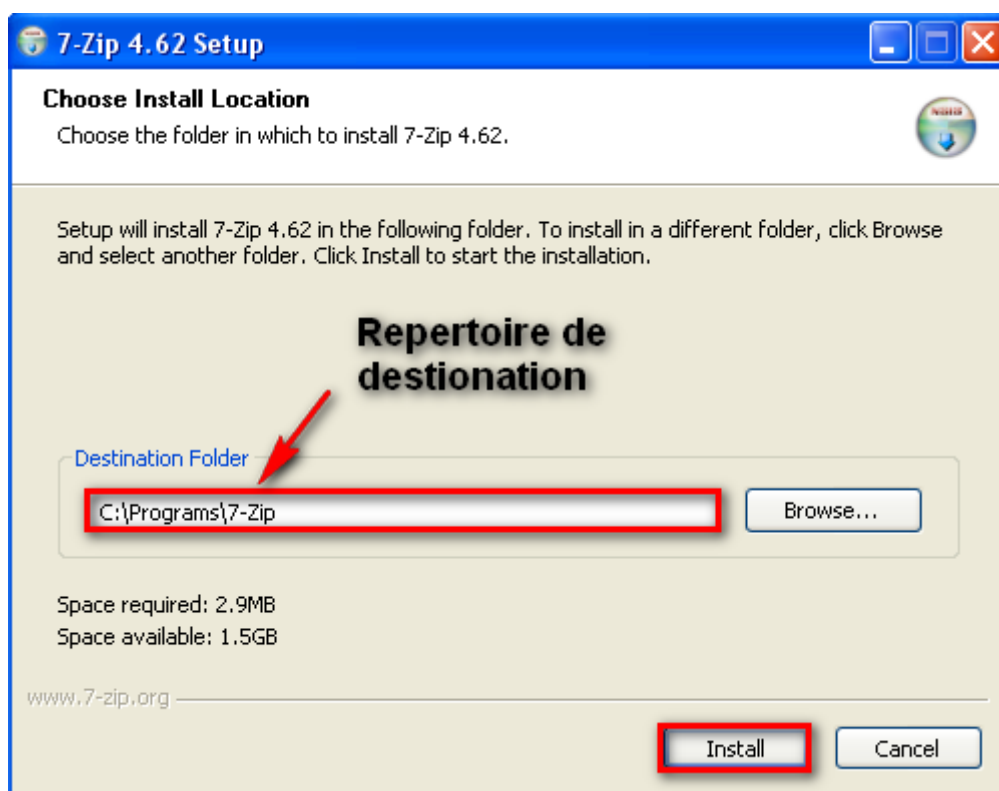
7-Zip 4.62 Setup

Choose Install Location

Choose the folder in which to install 7-Zip 4.62.

Setup will install 7-Zip 4.62 in the following folder. To install in a different folder, click Browse and select another folder. Click Install to start the installation.

Repertoire de destionation

Destination Folder

C:\Programs\7-Zip

Browse...

Space required: 2.9MB
Space available: 1.5GB

www.7-zip.org

Install

Cancel